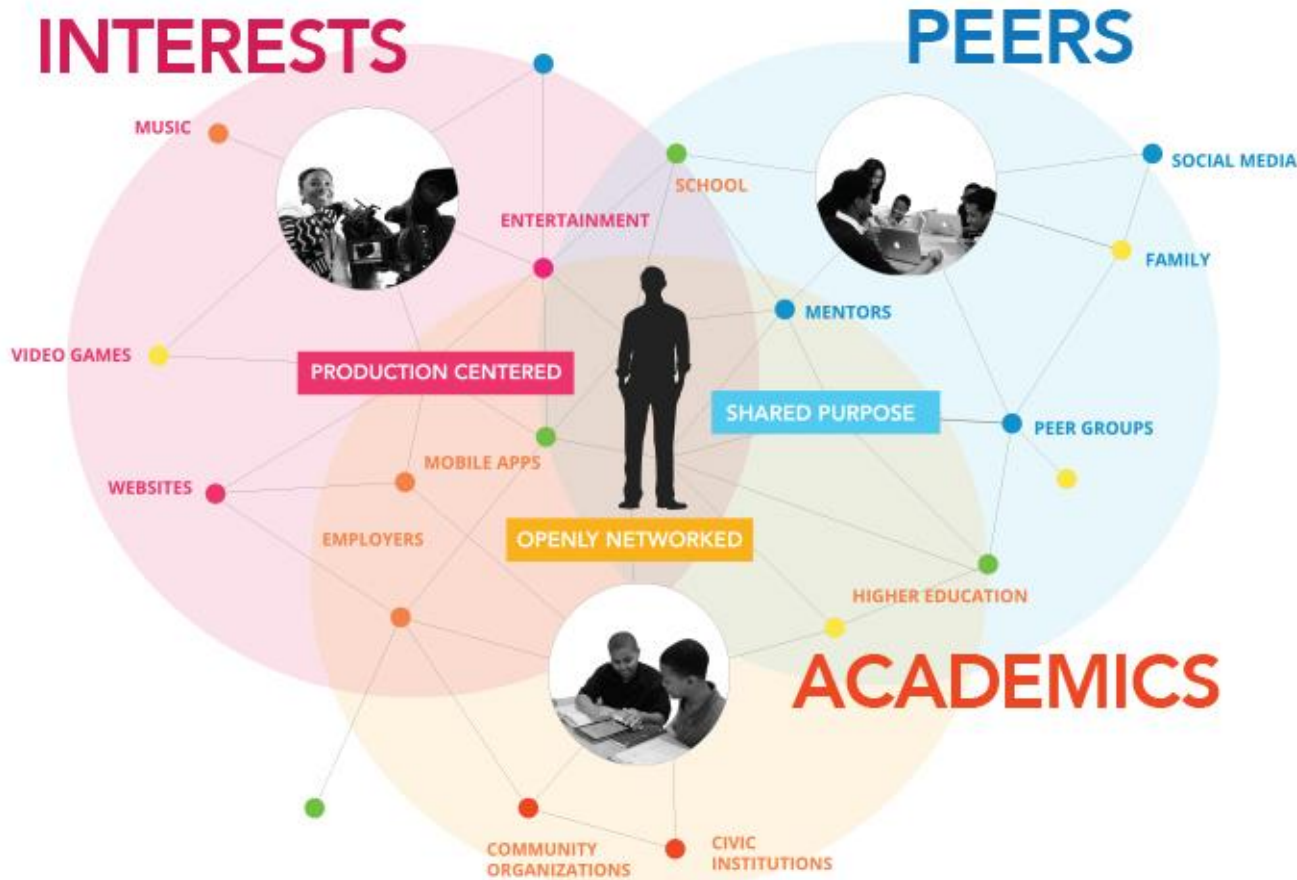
INTERESTS

PEERS

MUSIC

SCHOOL

SOCIAL MEDIA

ENTERTAINMENT

FAMILY

MENTORS

VIDEO GAMES

PRODUCTION CENTERED

SHARED PURPOSE

PEER GROUPS

MOBILE APPS

WEBSITES

EMPLOYERS

OPENLY NETWORKED

HIGHER EDUCATION

ACADEMICS

COMMUNITY ORGANIZATIONS

CIVIC INSTITUTIONS